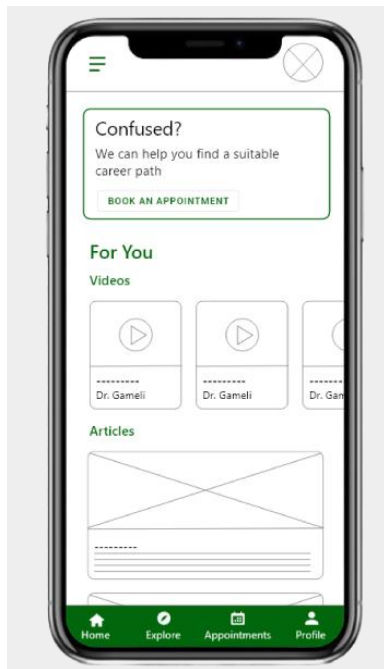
Confused?

We can help you find a suitable career path

BOOK AN APPOINTMENT

For You

Videos

---------
Dr. Gameli

---------
Dr. Gameli

---------
Dr. Gam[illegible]

Articles

---------

Home
Explore
Appointments
Profile